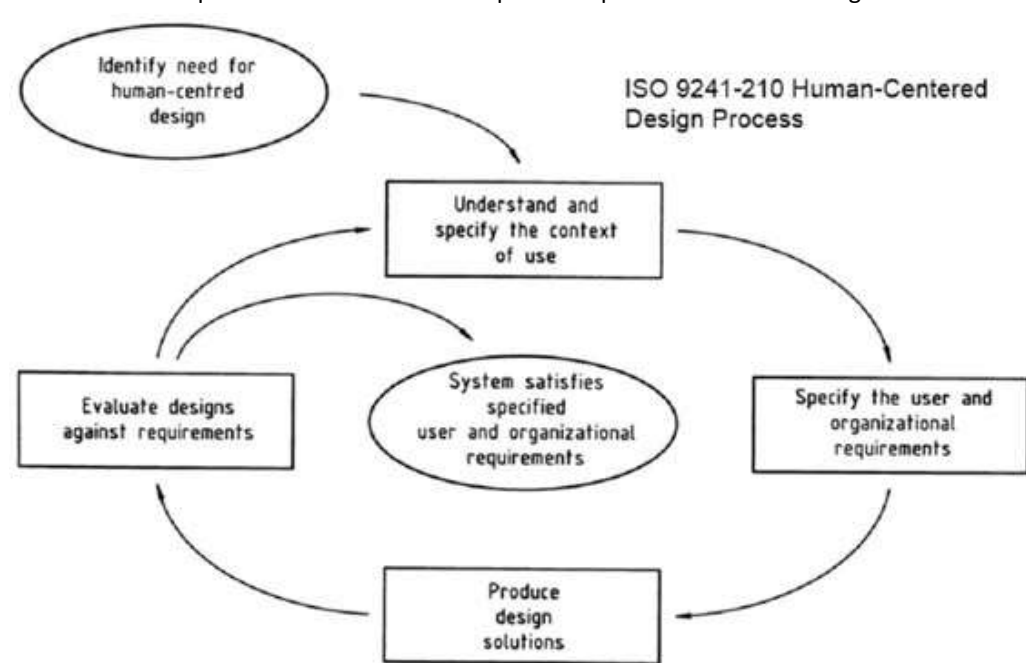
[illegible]

Identify need for human-centred design

ISO 9241-210 Human-Centered Design Process

Understand and specify the context of use

Evaluate designs against requirements

System satisfies specified user and organizational requirements

Specify the user and organizational requirements

Produce design solutions